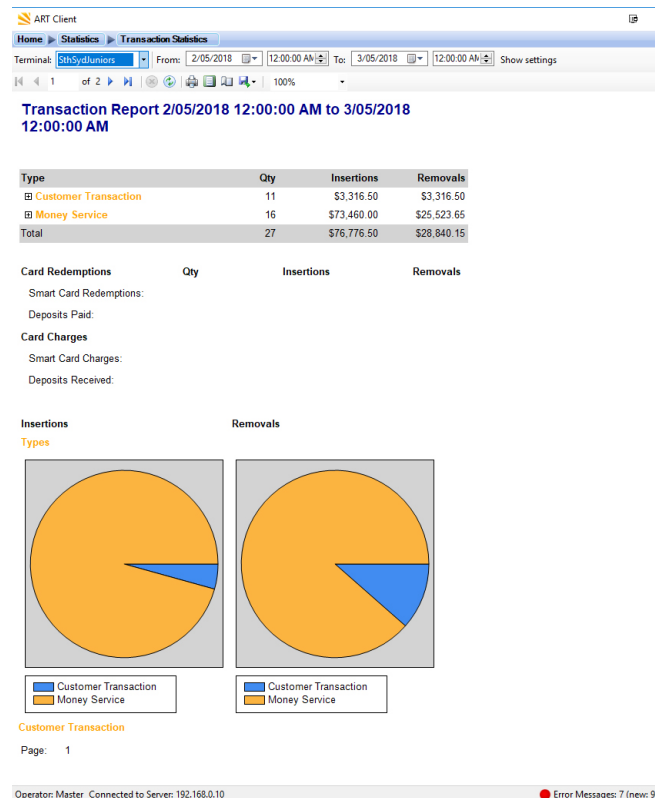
ART Client

Home ▶ Statistics ▶ Transaction Statistics

Terminal: SthSydJuniors From: 2/05/2018 12:00:00 AM To: 3/05/2018 12:00:00 AM Show settings

1 of 2 100%

Transaction Report 2/05/2018 12:00:00 AM to 3/05/2018 12:00:00 AM

| Type | Qty | Insertions | Removals |
|---|---|---|---|
| ⊞ Customer Transaction | 11 | $3,316.50 | $3,316.50 |
| ⊞ Money Service | 16 | $73,460.00 | $25,523.65 |
| Total | 27 | $76,776.50 | $28,840.15 |

Card Redemptions Qty Insertions Removals

Smart Card Redemptions:

Deposits Paid:

Card Charges

Smart Card Charges:

Deposits Received:

Insertions

Removals

Types

Customer Transaction
Money Service

Customer Transaction
Money Service

Customer Transaction

Page: 1

Operator: Master Connected to Server: 192.168.0.10

Error Messages: 7 (new: 9